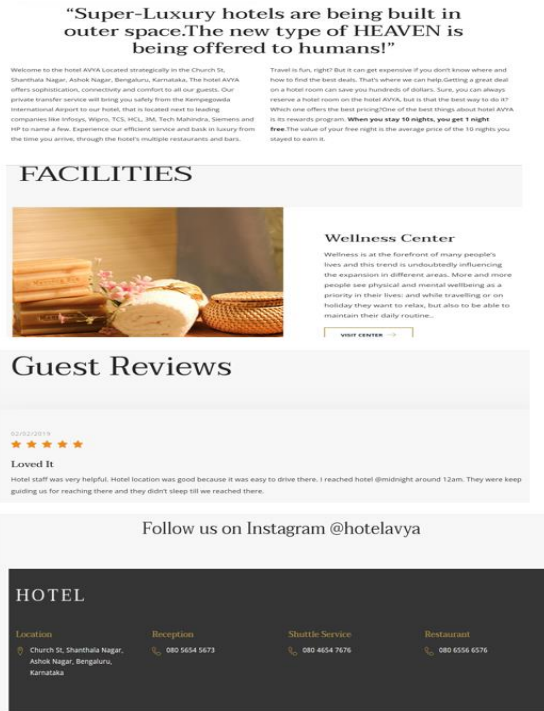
“Super-Luxury hotels are being built in outer space.The new type of HEAVEN is being offered to humans!”

Welcome to the hotel AVYA Located strategically in the Church St, Shanthala Nagar, Ashok Nagar, Bengaluru, Karnataka, The hotel AVYA offers sophistication, connectivity and comfort to all our guests. Our private transfer service will bring you safely from the Kempegowda International Airport to our hotel, that is located next to leading companies like Infosys, Wipro, TCS, HCL, 3M, Tech Mahindra, Siemens and HP to name a few. Experience our efficient service and bask in luxury from the time you arrive, through the hotel's multiple restaurants and bars.

Travel is fun, right? But it can get expensive if you don't know where and how to find the best deals. That's where we can help.Getting a great deal on a hotel room can save you hundreds of dollars. Sure, you can always reserve a hotel room on the hotel AVYA, but is that the best way to do it? Which one offers the best pricing?One of the best things about hotel AVYA is its rewards program. **When you stay 10 nights, you get 1 night free.**The value of your free night is the average price of the 10 nights you stayed to earn it.

FACILITIES

Wellness Center

Wellness is at the forefront of many people's lives and this trend is undoubtedly influencing the expansion in different areas. More and more people see physical and mental wellbeing as a priority in their lives: and while travelling or on holiday they want to relax, but also to be able to maintain their daily routine..

VISIT CENTER

Guest Reviews

02/02/2019

★★★★★

Loved It

Hotel staff was very helpful. Hotel location was good because it was easy to drive there. I reached hotel @midnight around 12am. They were keep guiding us for reaching there and they didn't sleep till we reached there.

Follow us on Instagram @hotelavya

HOTEL

Location
Church St, Shanthala Nagar, Ashok Nagar, Bengaluru, Karnataka

Reception
080 5654 5673

Shuttle Service
080 4654 7676

Restaurant
080 6556 6576